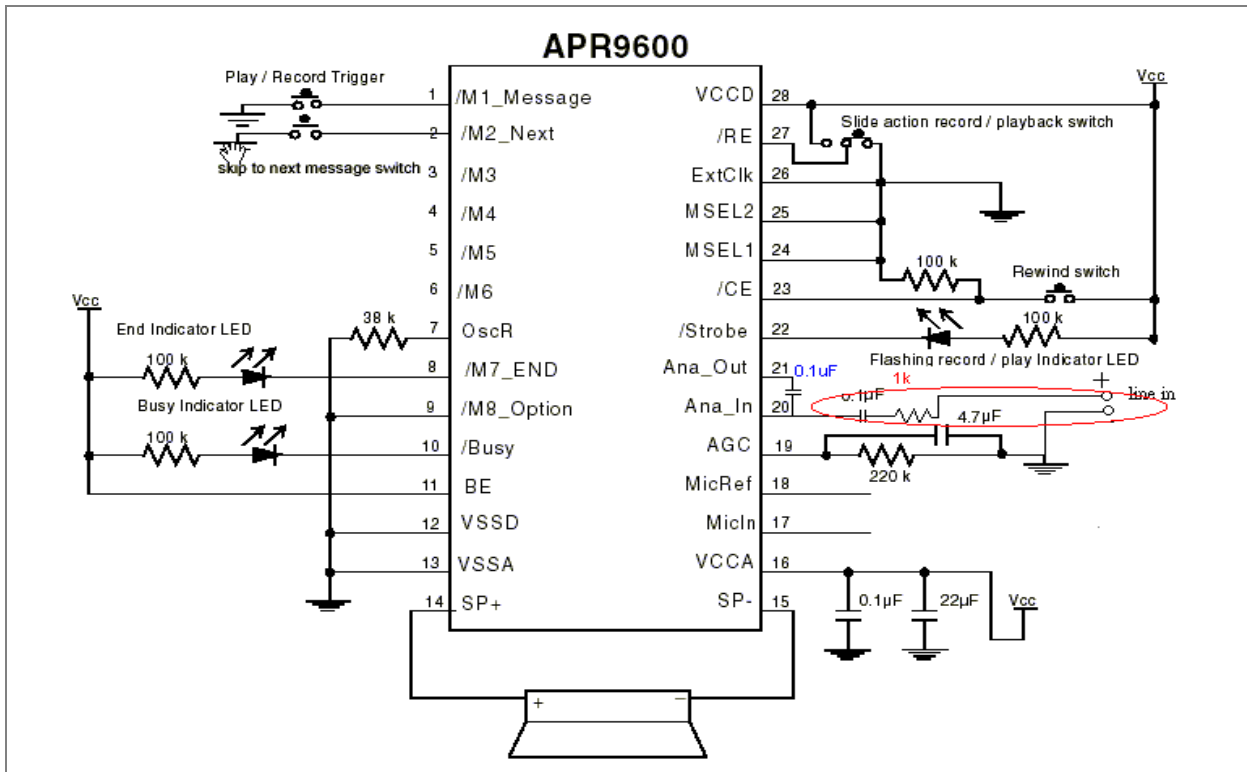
APR9600

Play / Record Trigger

skip to next message switch

| 1 | /M1_Message | VCCD | 28 |
|---|---|---|---|
| 2 | /M2_Next | /RE | 27 |
| 3 | /M3 | ExtClk | 26 |
| 4 | /M4 | MSEL2 | 25 |
| 5 | /M5 | MSEL1 | 24 |
| 6 | /M6 | /CE | 23 |
| 7 | OscR | /Strobe | 22 |
| 8 | /M7_END | Ana_Out | 21 |
| 9 | /M8_Option | Ana_In | 20 |
| 10 | /Busy | AGC | 19 |
| 11 | BE | MicRef | 18 |
| 12 | VSSD | MicIn | 17 |
| 13 | VSSA | VCCA | 16 |
| 14 | SP+ | SP- | 15 |

Vcc

Slide action record / playback switch

100 k

Rewind switch

100 k

Flashing record / play Indicator LED

0.1uF

1k

0.1µF

+

line in

4.7µF

220 k

Vcc

End Indicator LED

38 k

100 k

Busy Indicator LED

100 k

0.1µF

22µF

Vcc

+

−